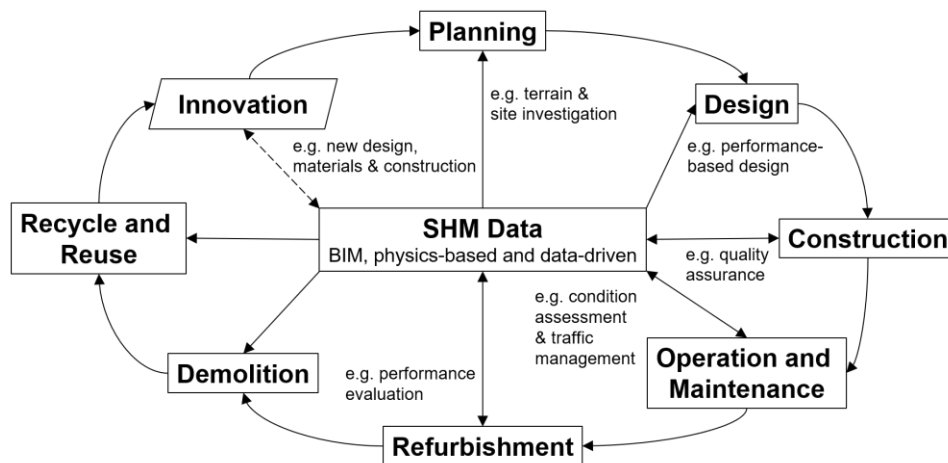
Planning

Innovation

e.g. terrain & site investigation

Design

e.g. new design, materials & construction

e.g. performance-based design

Recycle and Reuse

SHM Data
BIM, physics-based and data-driven

Construction

e.g. quality assurance

e.g. condition assessment & traffic management

Demolition

e.g. performance evaluation

Operation and Maintenance

Refurbishment